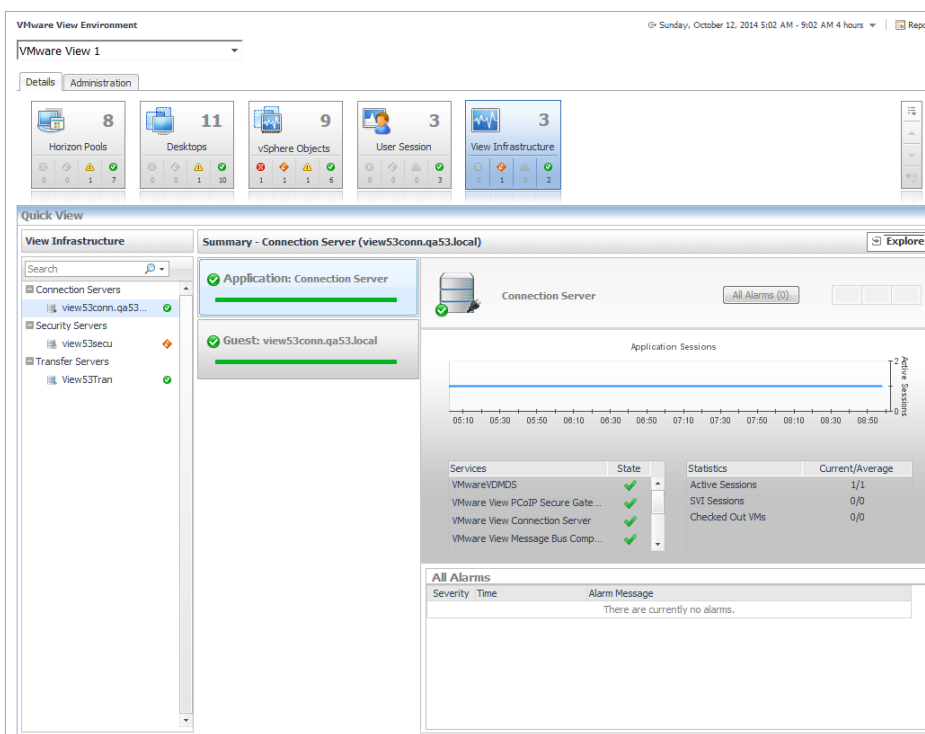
VMware View Environment

Sunday, October 12, 2014 5:02 AM - 9:02 AM 4 hours

Repo

VMware View 1

Details | Administration

8
Horizon Pools
0 0 1 7

11
Desktops
0 0 1 10

9
vSphere Objects
1 1 1 6

3
User Session
0 0 0 3

3
View Infrastructure
0 1 0 2

Quick View

View Infrastructure

Search

Connection Servers
view53conn.qa53...
Security Servers
view53secu
Transfer Servers
View53Tran

Summary - Connection Server (view53conn.qa53.local)

Explore

Application: Connection Server

Guest: view53conn.qa53.local

Connection Server

All Alarms (0)

Application Sessions

2
1
0

Active Sessions

05:10 05:30 05:50 06:10 06:30 06:50 07:10 07:30 07:50 08:10 08:30 08:50

| Services | State |
|---|---|
| VMwareVDMDS | ✔ |
| VMware View PCoIP Secure Gate... | ✔ |
| VMware View Connection Server | ✔ |
| VMware View Message Bus Comp... | ✔ |

| Statistics | Current/Average |
|---|---|
| Active Sessions | 1/1 |
| SVI Sessions | 0/0 |
| Checked Out VMs | 0/0 |

All Alarms

| Severity | Time | Alarm Message |
|---|---|---|
| | | There are currently no alarms. |